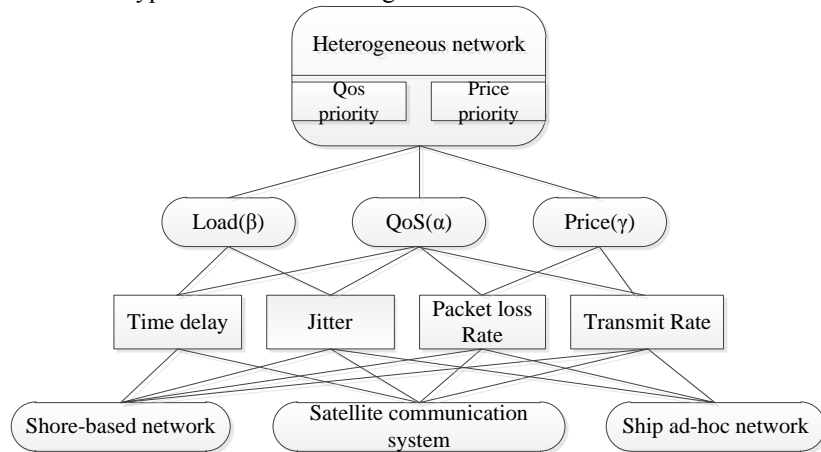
Heterogeneous network

Qos priority

Price priority

Load(β)

QoS(α)

Price(γ)

Time delay

Jitter

Packet loss Rate

Transmit Rate

Shore-based network

Satellite communication system

Ship ad-hoc network